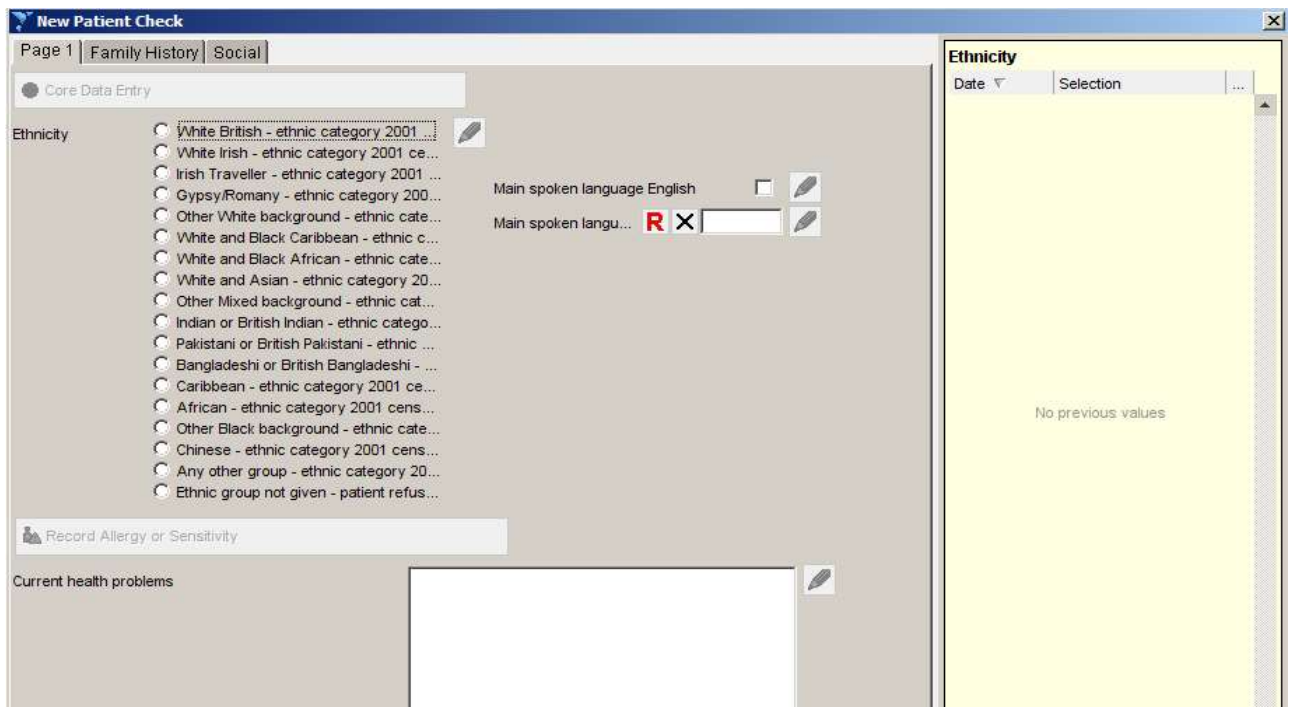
New Patient Check

Page 1 | Family History | Social

Core Data Entry

Ethnicity
White British - ethnic category 2001 ...
White Irish - ethnic category 2001 ce...
Irish Traveller - ethnic category 2001 ...
Gypsy/Romany - ethnic category 200...
Other White background - ethnic cate...
White and Black Caribbean - ethnic c...
White and Black African - ethnic cate...
White and Asian - ethnic category 20...
Other Mixed background - ethnic cat...
Indian or British Indian - ethnic catego...
Pakistani or British Pakistani - ethnic ...
Bangladeshi or British Bangladeshi - ...
Caribbean - ethnic category 2001 ce...
African - ethnic category 2001 cens...
Other Black background - ethnic cate...
Chinese - ethnic category 2001 cens...
Any other group - ethnic category 20...
Ethnic group not given - patient refus...

Main spoken language English

Main spoken langu... R X

Record Allergy or Sensitivity

Current health problems

Ethnicity

| Date | Selection | ... |
|---|---|---|

No previous values